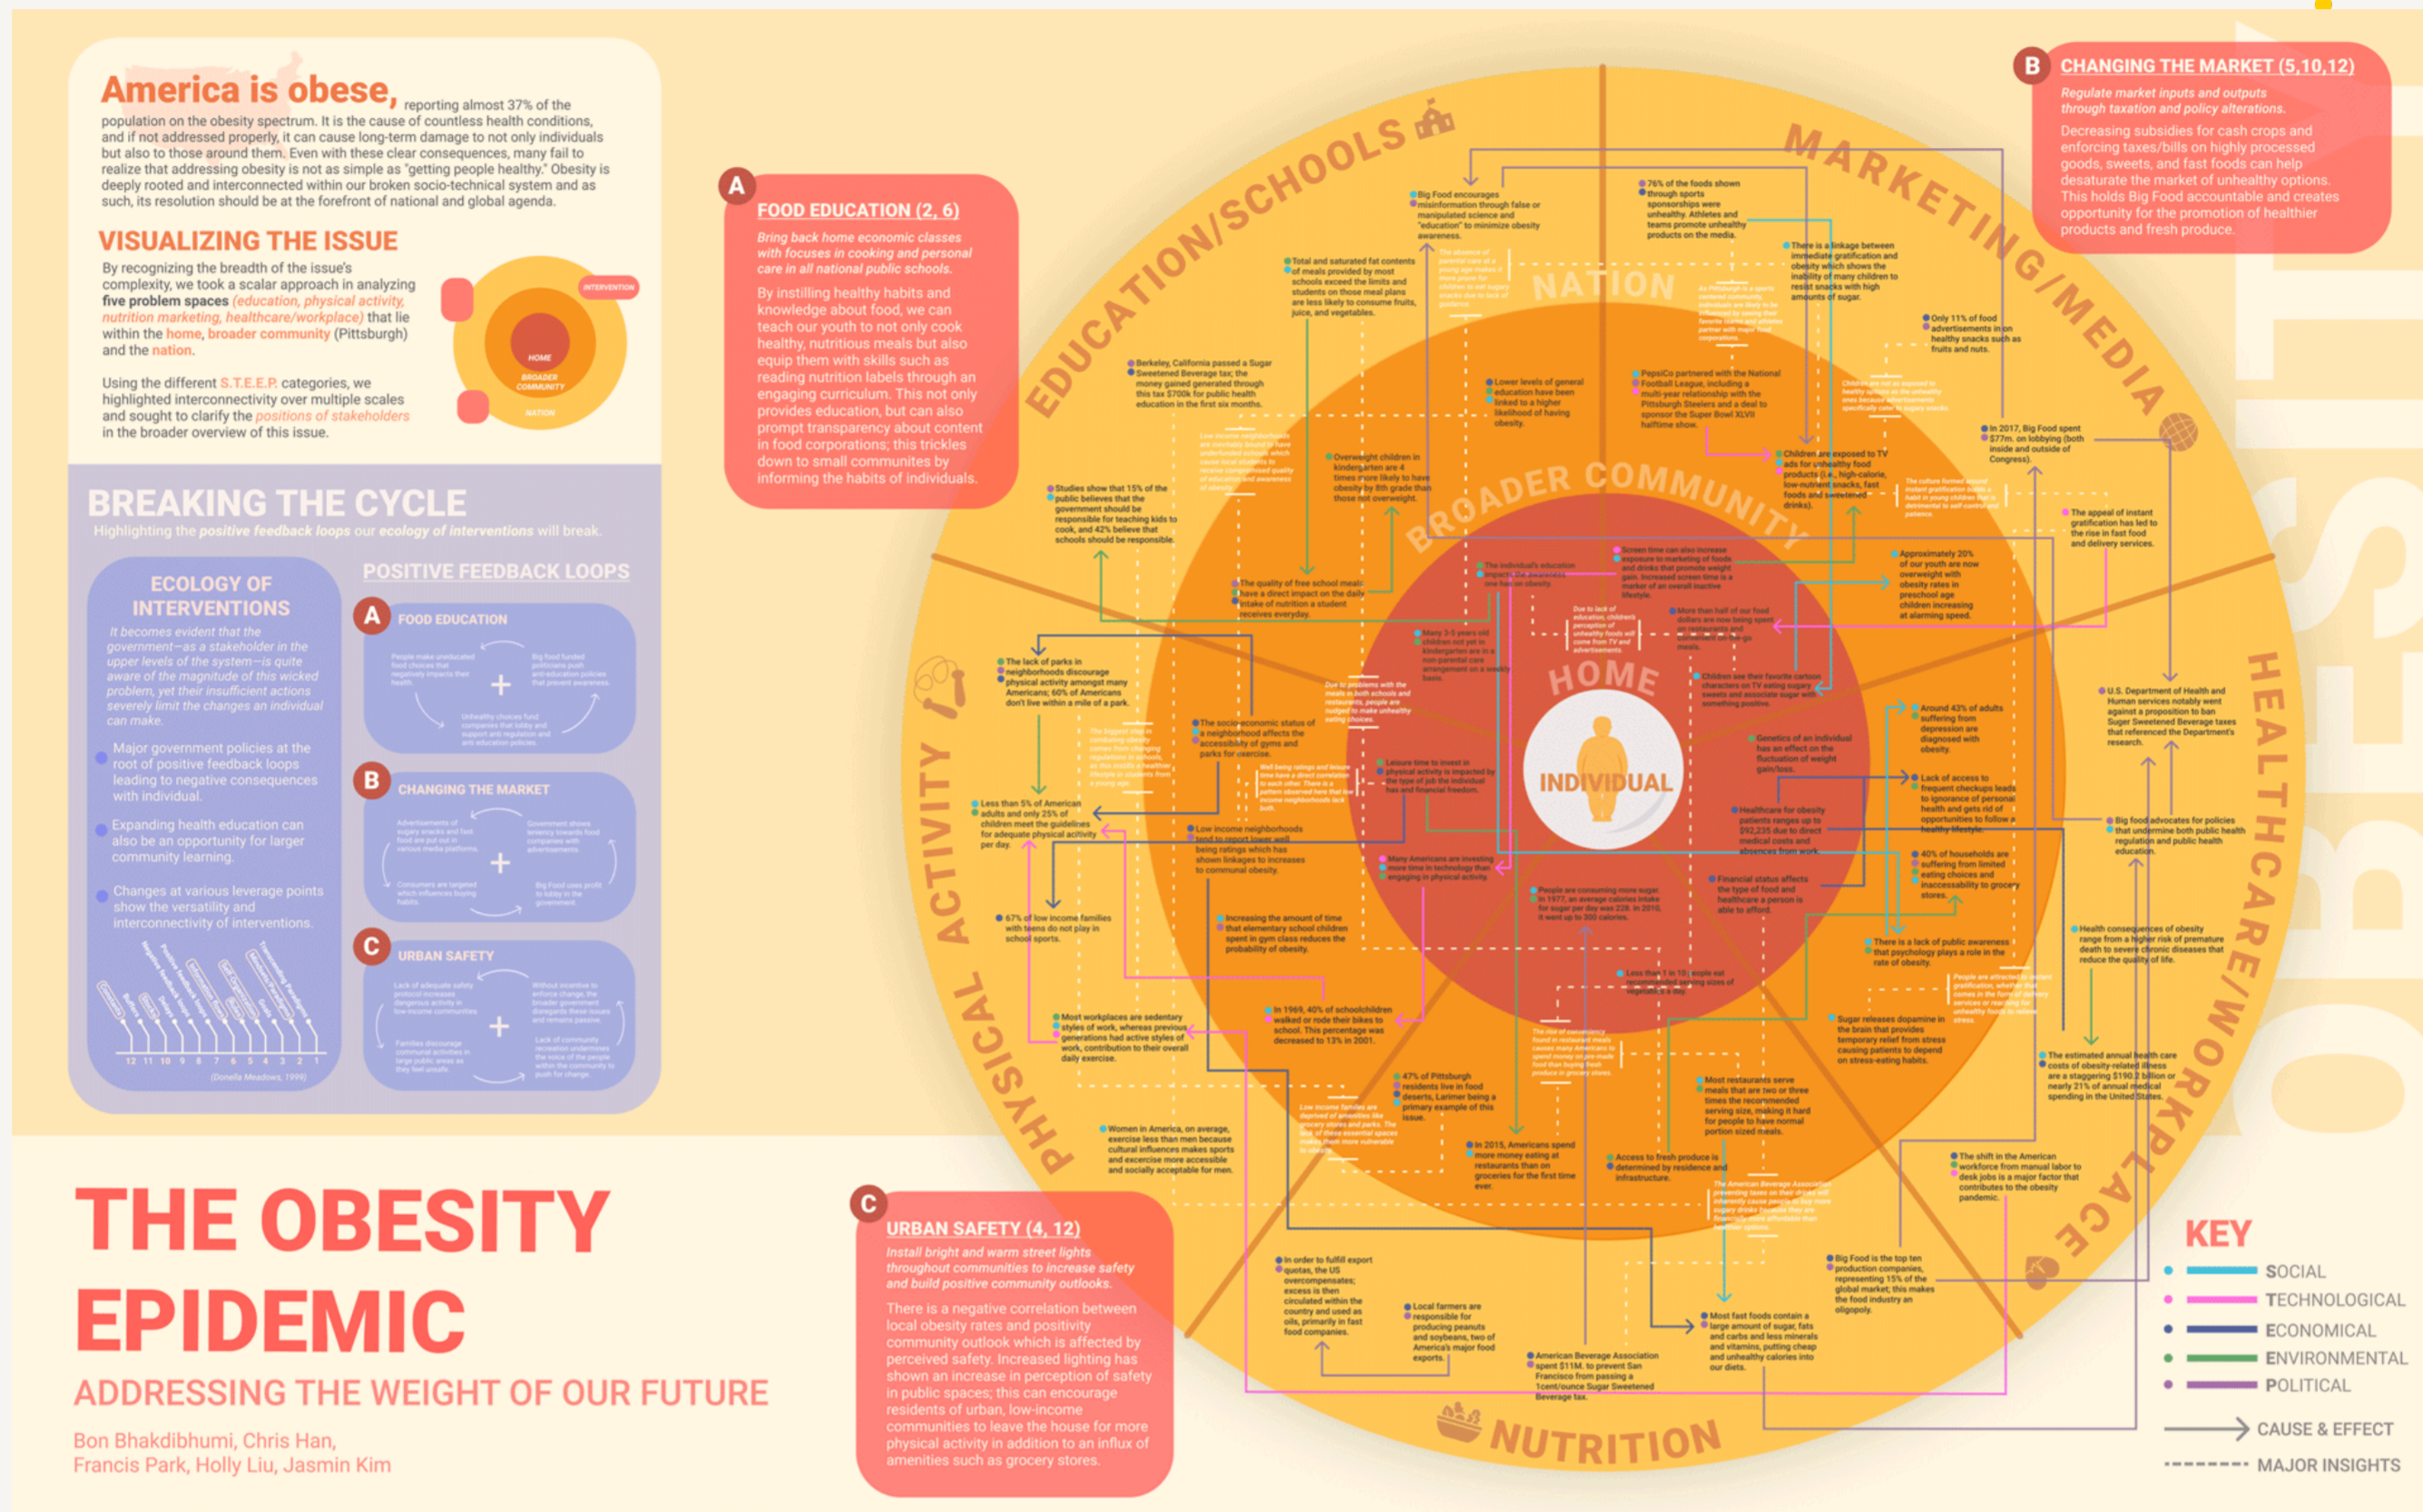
America is obese, reporting almost 37% of the population on the obesity spectrum. It is the cause of countless health conditions, and if not addressed properly, it can cause long-term damage to not only individuals but also to those around them. Even with these clear consequences, many fail to realize that addressing obesity is not as simple as "getting people healthy." Obesity is deeply rooted and interconnected within our broken socio-technical system and as such, its resolution should be at the forefront of national and global agenda.

VISUALIZING THE ISSUE

By recognizing the breadth of the issue's complexity, we took a scalar approach in analyzing five problem spaces (education, physical activity, nutrition marketing, healthcare/workplace) that lie within the home, broader community (Pittsburgh) and the nation.

Using the different S.T.E.E.P. categories, we highlighted interconnectivity over multiple scales and sought to clarify the positions of stakeholders in the broader overview of this issue.

INTERVENTION
HOME
BROADER COMMUNITY
NATION

BREAKING THE CYCLE
Highlighting the positive feedback loops our ecology of interventions will break.

ECOLOGY OF INTERVENTIONS
It becomes evident that the government—as a stakeholder in the upper levels of the system—is quite aware of the magnitude of this wicked problem, yet their insufficient actions severely limit the changes an individual can make.

Major government policies at the root of positive feedback loops leading to negative consequences with individual.

Expanding health education can also be an opportunity for larger community learning.

Changes at various leverage points show the versatility and interconnectivity of interventions.

12 11 10 9 8 7 6 5 4 3 2 1
(Donella Meadows, 1999)

POSITIVE FEEDBACK LOOPS
A FOOD EDUCATION
B CHANGING THE MARKET
C URBAN SAFETY

A FOOD EDUCATION (2, 6)
Bring back home economic classes with focuses in cooking and personal care in all national public schools.

By instilling healthy habits and knowledge about food, we can teach our youth to not only cook healthy, nutritious meals but also equip them with skills such as reading nutrition labels through an engaging curriculum. This not only provides education, but can also prompt transparency about content in food corporations; this trickles down to small communites by informing the habits of individuals.

B CHANGING THE MARKET (5,10,12)
Regulate market inputs and outputs through taxation and policy alterations.

Decreasing subsidies for cash crops and enforcing taxes/bills on highly processed goods, sweets, and fast foods can help desaturate the market of unhealthy options. This holds Big Food accountable and creates opportunity for the promotion of healthier products and fresh produce.

C URBAN SAFETY (4, 12)
Install bright and warm street lights throughout communities to increase safety and build positive community outlooks.

There is a negative correlation between local obesity rates and positivity community outlook which is affected by perceived safety. Increased lighting has shown an increase in perception of safety in public spaces; this can encourage residents of urban, low-income communities to leave the house for more physical activity in addition to an influx of amenities such as grocery stores.

EDUCATION/SCHOOLS
MARKETING/MEDIA
HEALTHCARE/WORKPLACE
NUTRITION
PHYSICAL ACTIVITY
NATION
BROADER COMMUNITY
HOME
INDIVIDUAL

THE OBESITY EPIDEMIC
ADDRESSING THE WEIGHT OF OUR FUTURE
Bon Bhakdibhumi, Chris Han, Francis Park, Holly Liu, Jasmin Kim

KEY
SOCIAL
TECHNOLOGICAL
ECONOMICAL
ENVIRONMENTAL
POLITICAL
CAUSE & EFFECT
MAJOR INSIGHTS

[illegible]